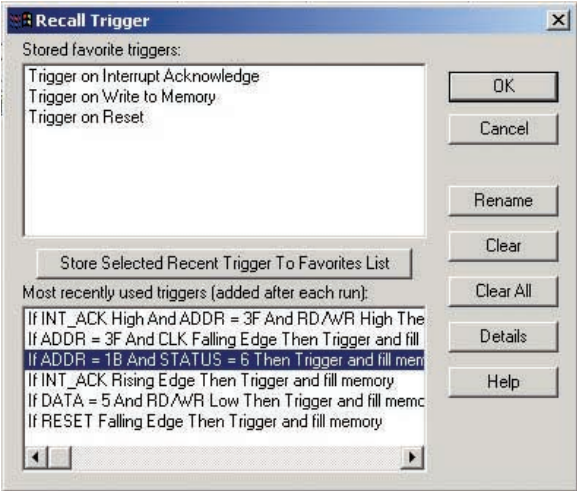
Recall Trigger

Stored favorite triggers:

Trigger on Interrupt Acknowledge
Trigger on Write to Memory
Trigger on Reset

OK
Cancel
Rename
Clear
Clear All
Details
Help

Store Selected Recent Trigger To Favorites List

Most recently used triggers (added after each run):

If INT_ACK High And ADDR = 3F And RD/WR High The
If ADDR = 3F And CLK Falling Edge Then Trigger and fill
If ADDR = 1B And STATUS = 6 Then Trigger and fill mem
If INT_ACK Rising Edge Then Trigger and fill memory
If DATA = 5 And RD/WR Low Then Trigger and fill memo
If RESET Falling Edge Then Trigger and fill memory